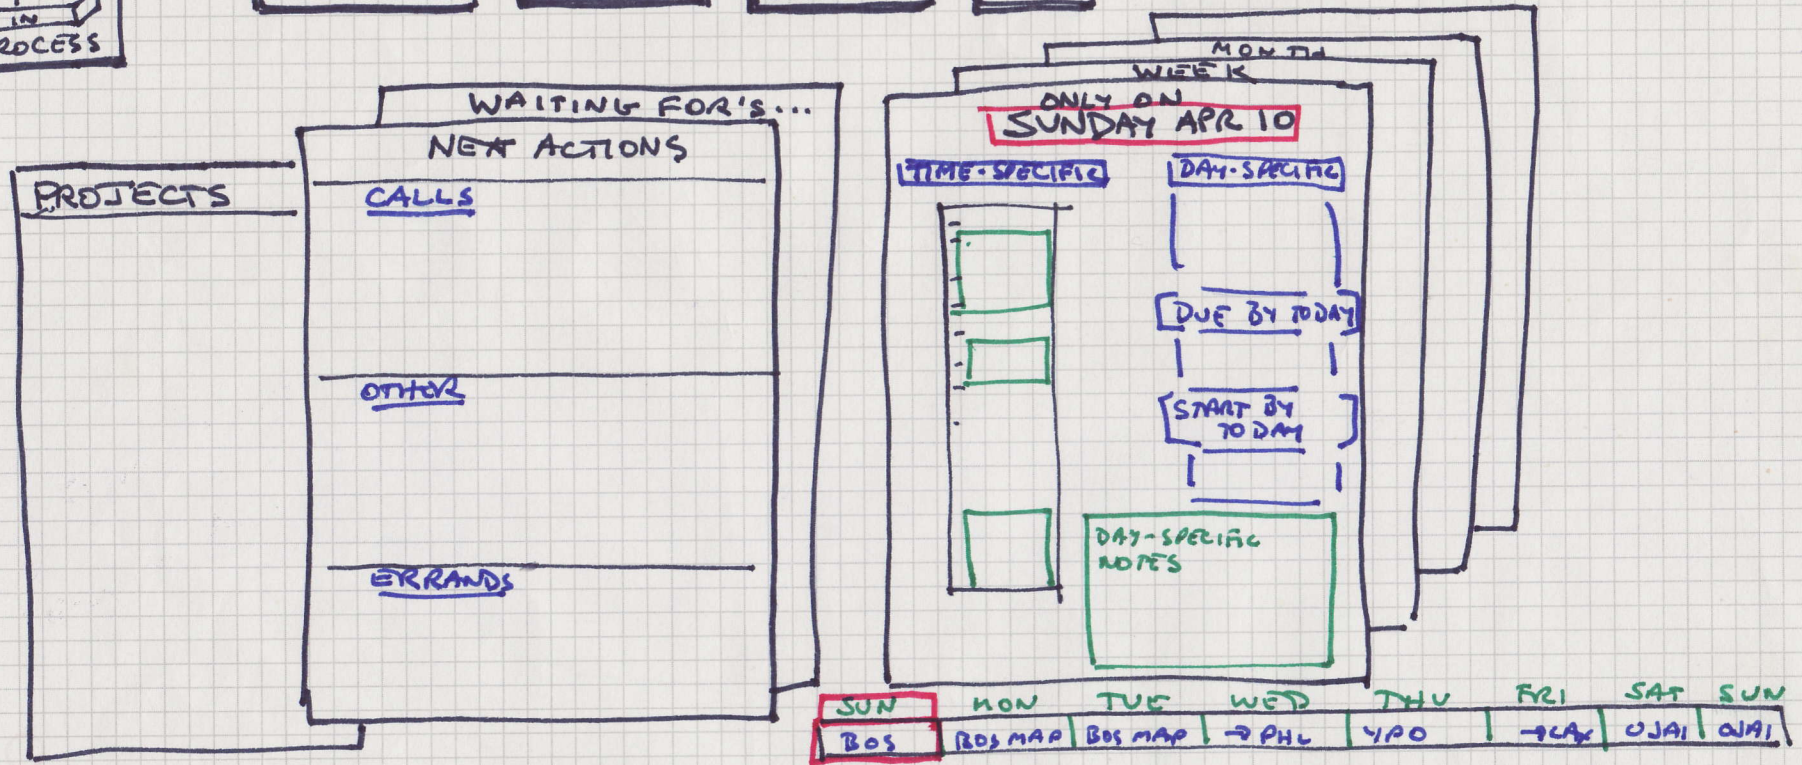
IN
PROCESS

WAITING FOR'S...

NEXT ACTIONS

PROJECTS

CALLS

OTHER

ERRANDS

MONTH

WEEK

ONLY ON
SUNDAY APR 10

TIME-SPECIFIC

DAY-SPECIFIC

DUE BY TODAY

START BY TODAY

DAY-SPECIFIC NOTES

| SUN | MON | TUE | WED | THU | FRI | SAT | SUN |
|---|---|---|---|---|---|---|---|
| BOS | BOS MAP | BOS MAP | → PHL | YPO | → LAX | OJAI | OJAI |